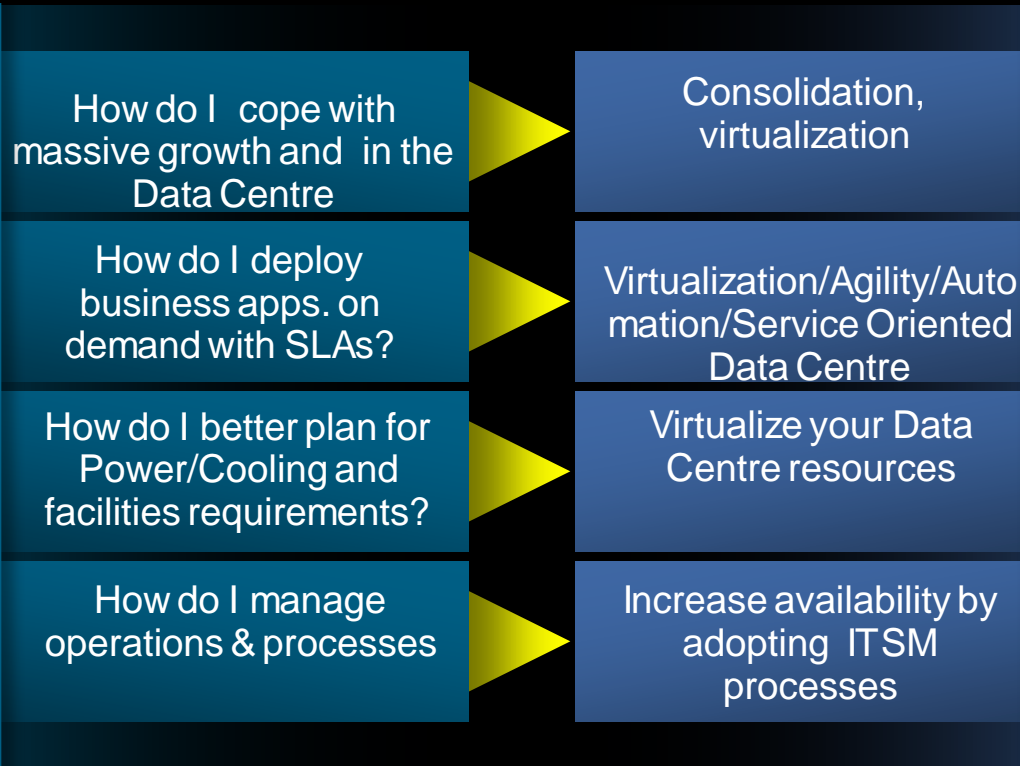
How do I cope with massive growth and in the Data Centre

Consolidation, virtualization

How do I deploy business apps. on demand with SLAs?

Virtualization/Agility/Automation/Service Oriented Data Centre

How do I better plan for Power/Cooling and facilities requirements?

Virtualize your Data Centre resources

How do I manage operations & processes

Increase availability by adopting ITSM processes